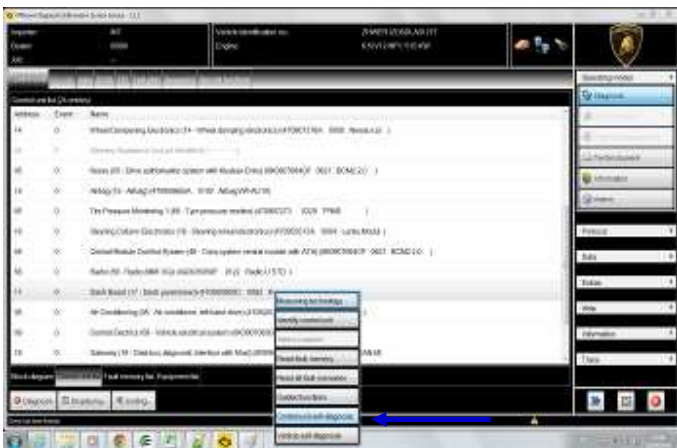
Offboard Diagnostic Information System Service - 3.1.1

Importer: 407
Dealer: 00000
Job: --

Vehicle identification no.: ZHWEF1ZD5BLA01377
Engine: 6.5l V12 MPI / 515 KW

Control unit list (25 entries)

| Address | Event | Name |
|---|---|---|
| 14 | 0 | Wheel Dampening Electronics (14 - Wheel damping electronics (4T0907376A 0008 Revue L4 )) |
| 15 | 0 | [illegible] |
| 4E | 0 | Noses (4E - Drive authorisation system with Keyless Entry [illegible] 0021 BCM2 2.0 ) |
| 15 | 0 | Airbag (15 - Airbag 4T0959655A 0100 Airbag VW-AU10) |
| 65 | 0 | Tire Pressure Monitoring 1 (65 - Tyre pressure monitor 4T0907273 0029 TPMS ) |
| 16 | 0 | Steering Column Electronics (16 - Steering column electronics 4T0953521A 0004 Lenks.Modul ) |
| 09 | 0 | Central Module Comfort System (09 - Conv. system central module with ATA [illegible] 0021 BCM2 2.0 ) |
| 56 | 0 | Radio (56 - Radio MMI 3G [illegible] (H2) Radio U STD ) |
| 17 | 0 | Dash Board (17 - Dash panel insert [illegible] |
| 08 | 0 | Air Conditioning (08 - Air conditioner, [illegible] |
| 5F | 0 | Control Electrics (5F - Vehicle electrical system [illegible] |
| 19 | 0 | Gateway (19 - Data bus diagnostic interface with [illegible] |

Measuring technology...
Identify control unit
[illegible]
Read fault memory...
Read all fault memories
Guided functions
Continue Guided diagnosis
Vehicle self-diagnosis

Block diagram | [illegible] | Fault memory list | Equipment list

Diagnosis | Shortcut... | Testing...

Operating modes
Diagnosis
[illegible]
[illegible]
Flash/Equipment
Information
Admin

Protocol
Data
Extras
Help
Information
Trace